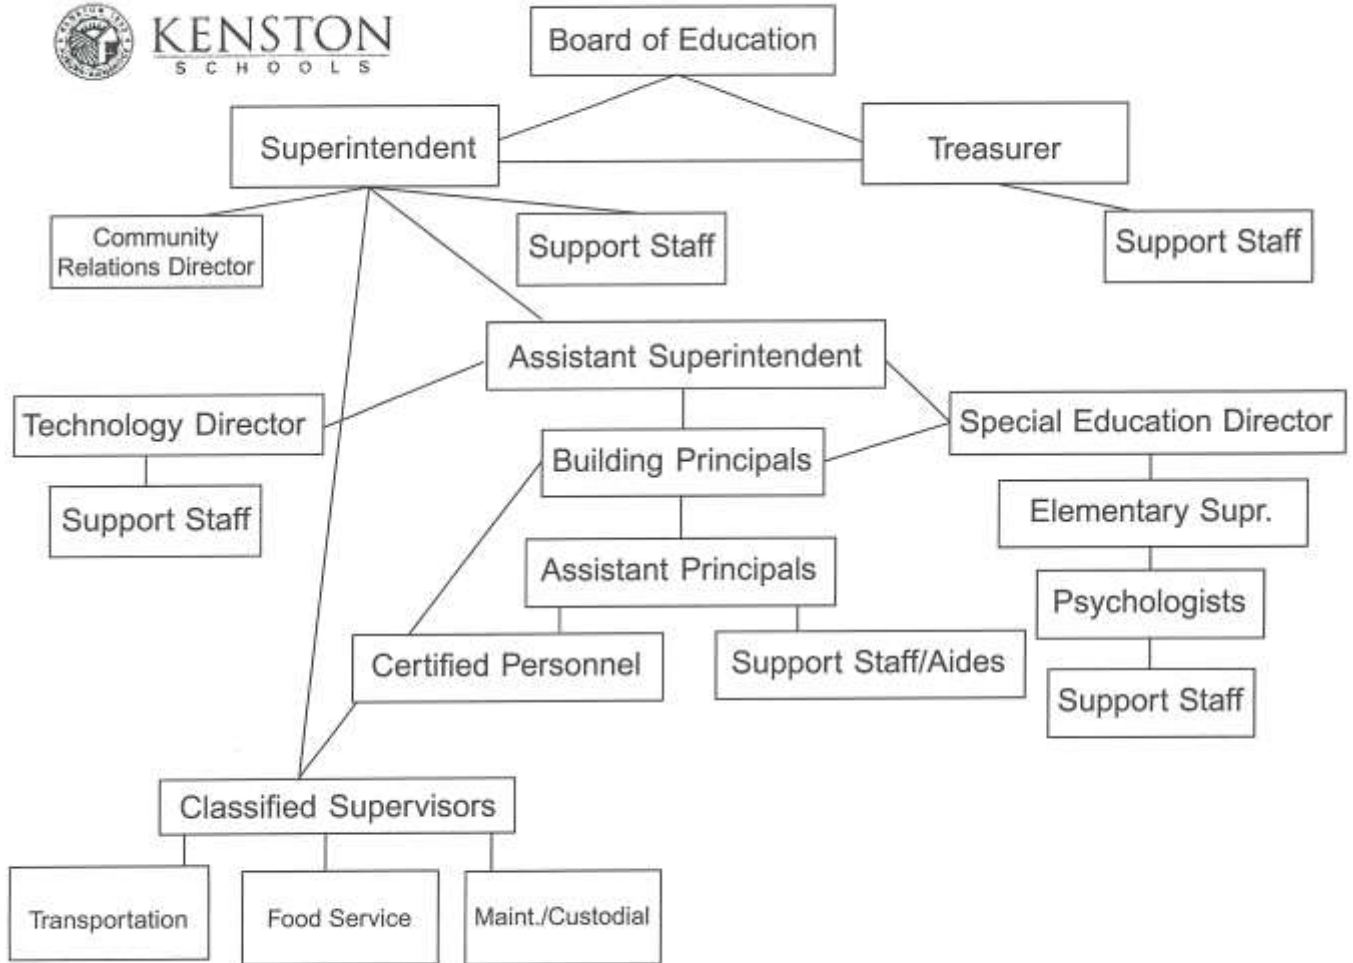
KENSTON
SCHOOLS

Board of Education

Superintendent

Treasurer

Community Relations Director

Support Staff

Support Staff

Assistant Superintendent

Technology Director

Special Education Director

Building Principals

Support Staff

Elementary Supr.

Assistant Principals

Psychologists

Certified Personnel

Support Staff/Aides

Support Staff

Classified Supervisors

Transportation

Food Service

Maint./Custodial